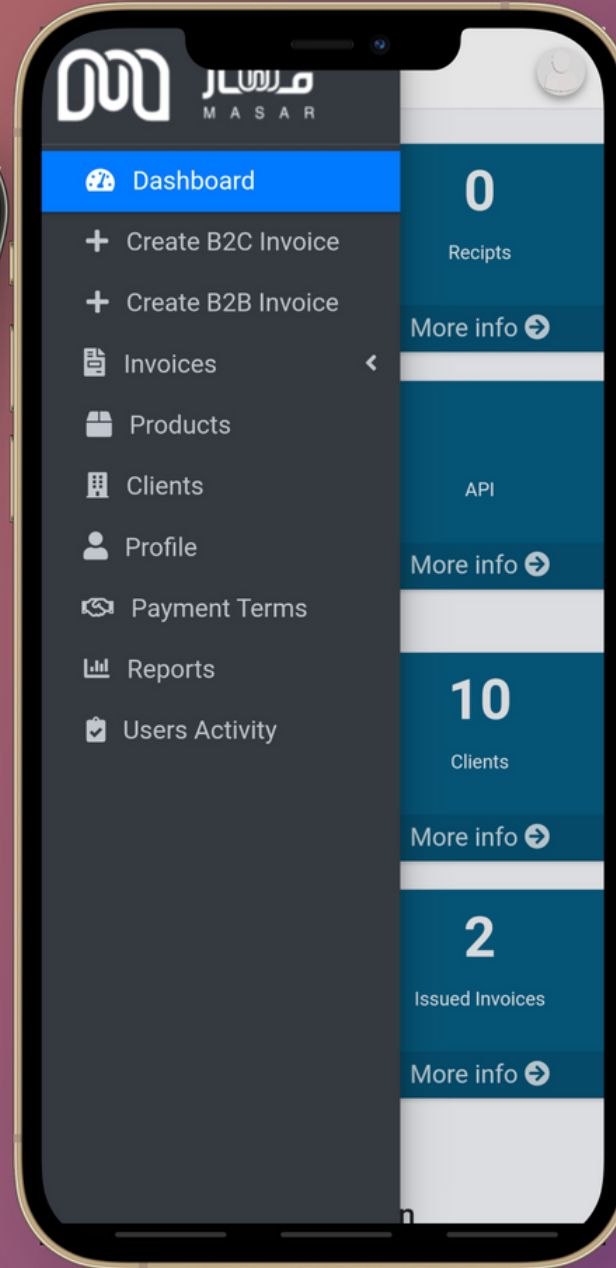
مسار
MASAR

Dashboard
Create B2C Invoice
Create B2B Invoice
Invoices
Products
Clients
Profile
Payment Terms
Reports
Users Activity

0
Recipts
More info

API
More info

10
Clients
More info

2
Issued Invoices
More info